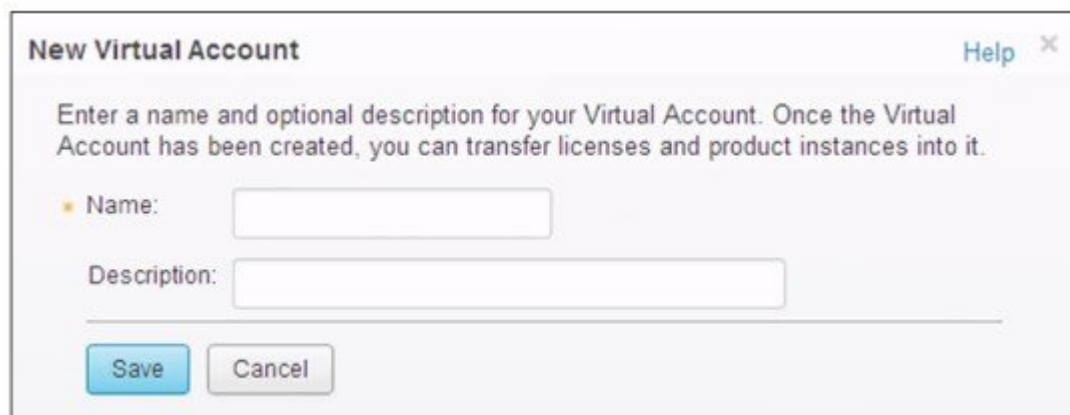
New Virtual Account

Help ×

Enter a name and optional description for your Virtual Account. Once the Virtual Account has been created, you can transfer licenses and product instances into it.

* Name:

Description:

Save Cancel